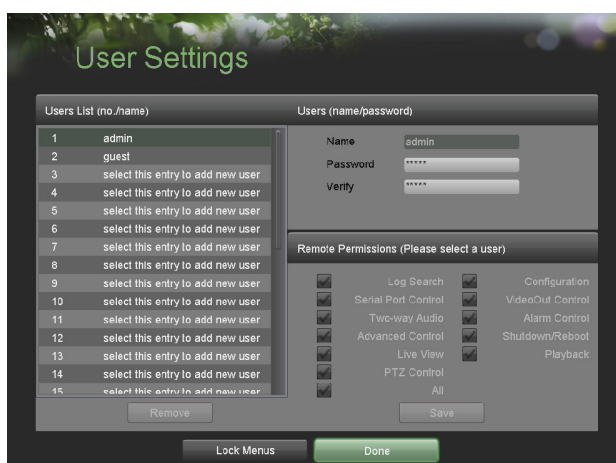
User Settings

Users List (no./name)

| | |
|---|---|
| 1 | admin |
| 2 | guest |
| 3 | select this entry to add new user |
| 4 | select this entry to add new user |
| 5 | select this entry to add new user |
| 6 | select this entry to add new user |
| 7 | select this entry to add new user |
| 8 | select this entry to add new user |
| 9 | select this entry to add new user |
| 10 | select this entry to add new user |
| 11 | select this entry to add new user |
| 12 | select this entry to add new user |
| 13 | select this entry to add new user |
| 14 | select this entry to add new user |
| 15 | select this entry to add new user |

Remove

Users (name/password)

Name admin

Password *****

Verify *****

Remote Permissions (Please select a user)

Log Search
Serial Port Control
Two-way Audio
Advanced Control
Live View
PTZ Control
All

Configuration
VideoOut Control
Alarm Control
Shutdown/Reboot
Playback

Save

Lock Menus

Done